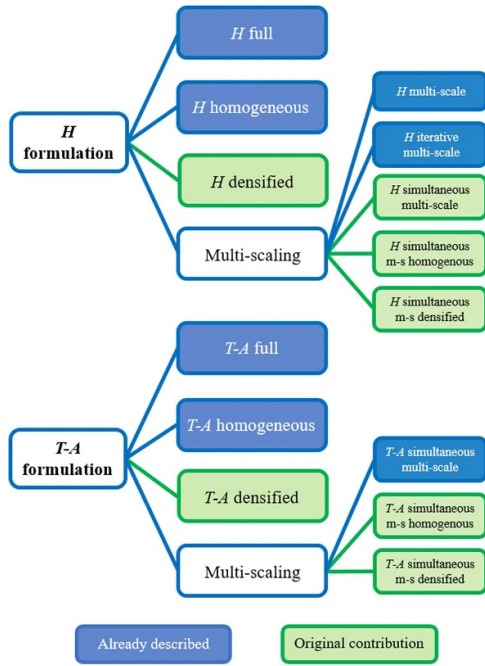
*H* formulation

*H* full

*H* homogeneous

*H* densified

Multi-scaling

*H* multi-scale

*H* iterative multi-scale

*H* simultaneous multi-scale

*H* simultaneous m-s homogenous

*H* simultaneous m-s densified

*T-A* formulation

*T-A* full

*T-A* homogeneous

*T-A* densified

Multi-scaling

*T-A* simultaneous multi-scale

*T-A* simultaneous m-s homogenous

*T-A* simultaneous m-s densified

Already described

Original contribution